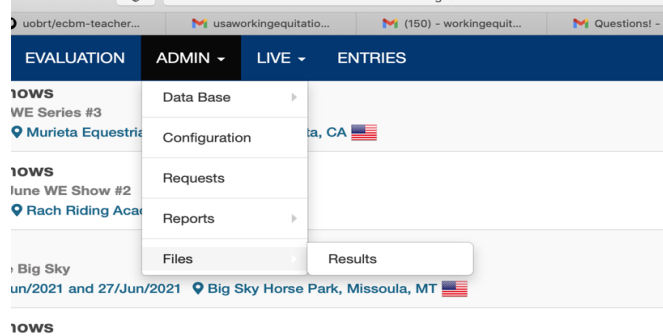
uobrt/ecbm-teacher... usaworkingequitatio... (150) - workingequit... Questions! -

EVALUATION ADMIN LIVE ENTRIES

Data Base
Configuration
Requests
Reports
Files
Results

IOWS
WE Series #3
Murieta Equestria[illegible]ta, CA

IOWS
June WE Show #2
Rach Riding Aca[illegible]

Big Sky
un/2021 and 27/Jun/2021 Big Sky Horse Park, Missoula, MT

IOWS